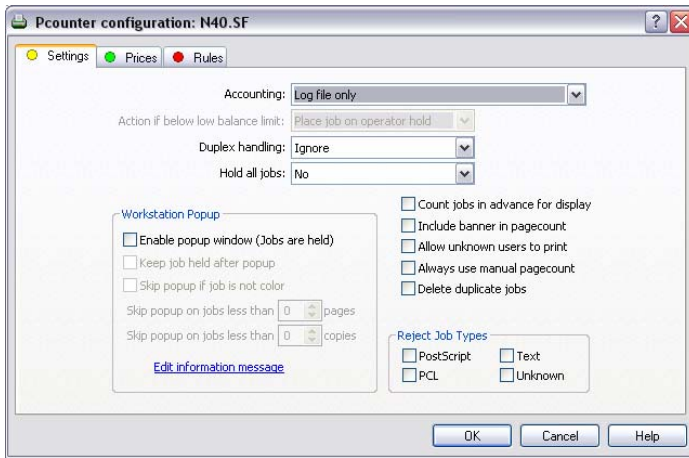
Pcounter configuration: N40.SF

Settings | Prices | Rules

Accounting: Log file only

Action if below low balance limit: Place job on operator hold

Duplex handling: Ignore

Hold all jobs: No

Workstation Popup

Enable popup window (Jobs are held)

Keep job held after popup

Skip popup if job is not color

Skip popup on jobs less than 0 pages

Skip popup on jobs less than 0 copies

Edit information message

Count jobs in advance for display

Include banner in pagecount

Allow unknown users to print

Always use manual pagecount

Delete duplicate jobs

Reject Job Types

PostScript

Text

PCL

Unknown

OK | Cancel | Help